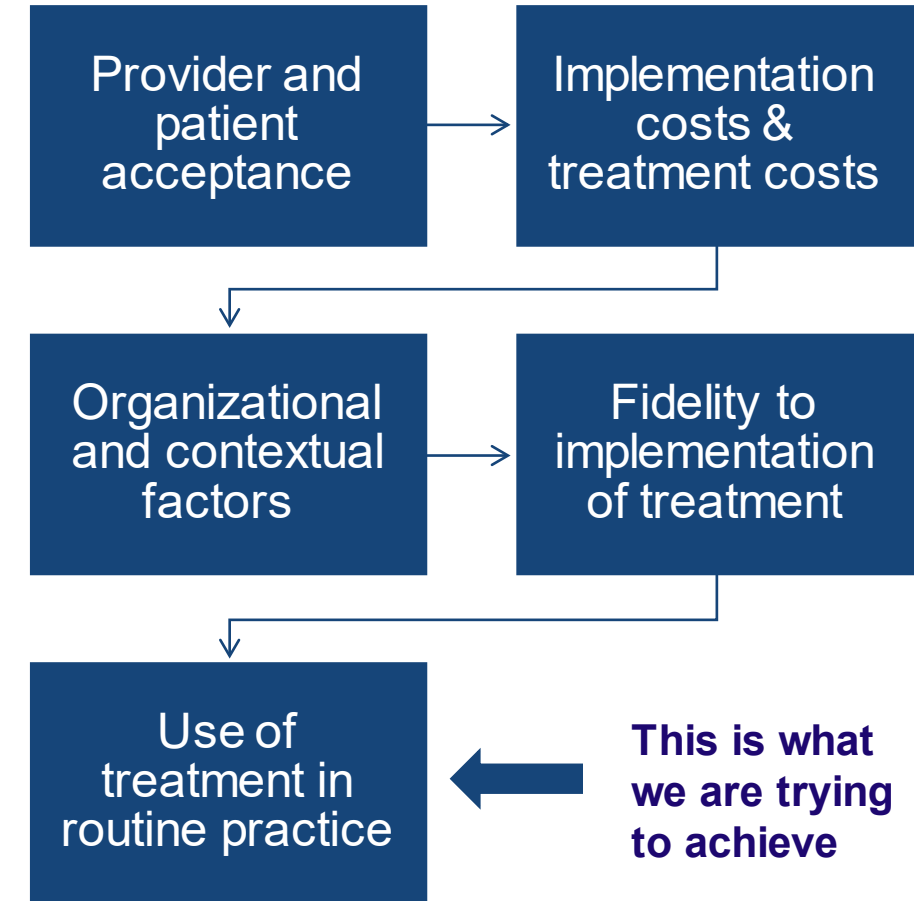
Provider and patient acceptance

Implementation costs & treatment costs

Organizational and contextual factors

Fidelity to implementation of treatment

Use of treatment in routine practice

This is what we are trying to achieve